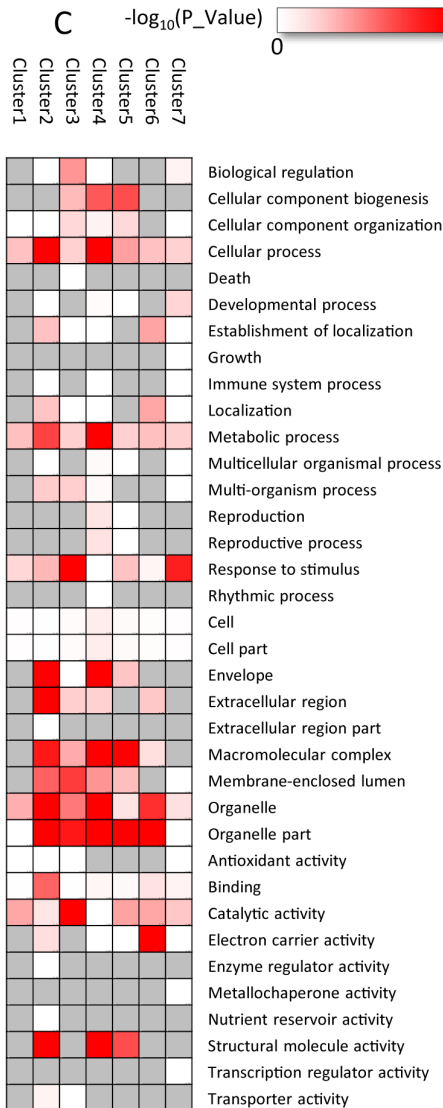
C

$-\log_{10}(P\_Value)$

0

Cluster1
Cluster2
Cluster3
Cluster4
Cluster5
Cluster6
Cluster7

Biological regulation
Cellular component biogenesis
Cellular component organization
Cellular process
Death
Developmental process
Establishment of localization
Growth
Immune system process
Localization
Metabolic process
Multicellular organismal process
Multi-organism process
Reproduction
Reproductive process
Response to stimulus
Rhythmic process
Cell
Cell part
Envelope
Extracellular region
Extracellular region part
Macromolecular complex
Membrane-enclosed lumen
Organelle
Organelle part
Antioxidant activity
Binding
Catalytic activity
Electron carrier activity
Enzyme regulator activity
Metallochaperone activity
Nutrient reservoir activity
Structural molecule activity
Transcription regulator activity
Transporter activity